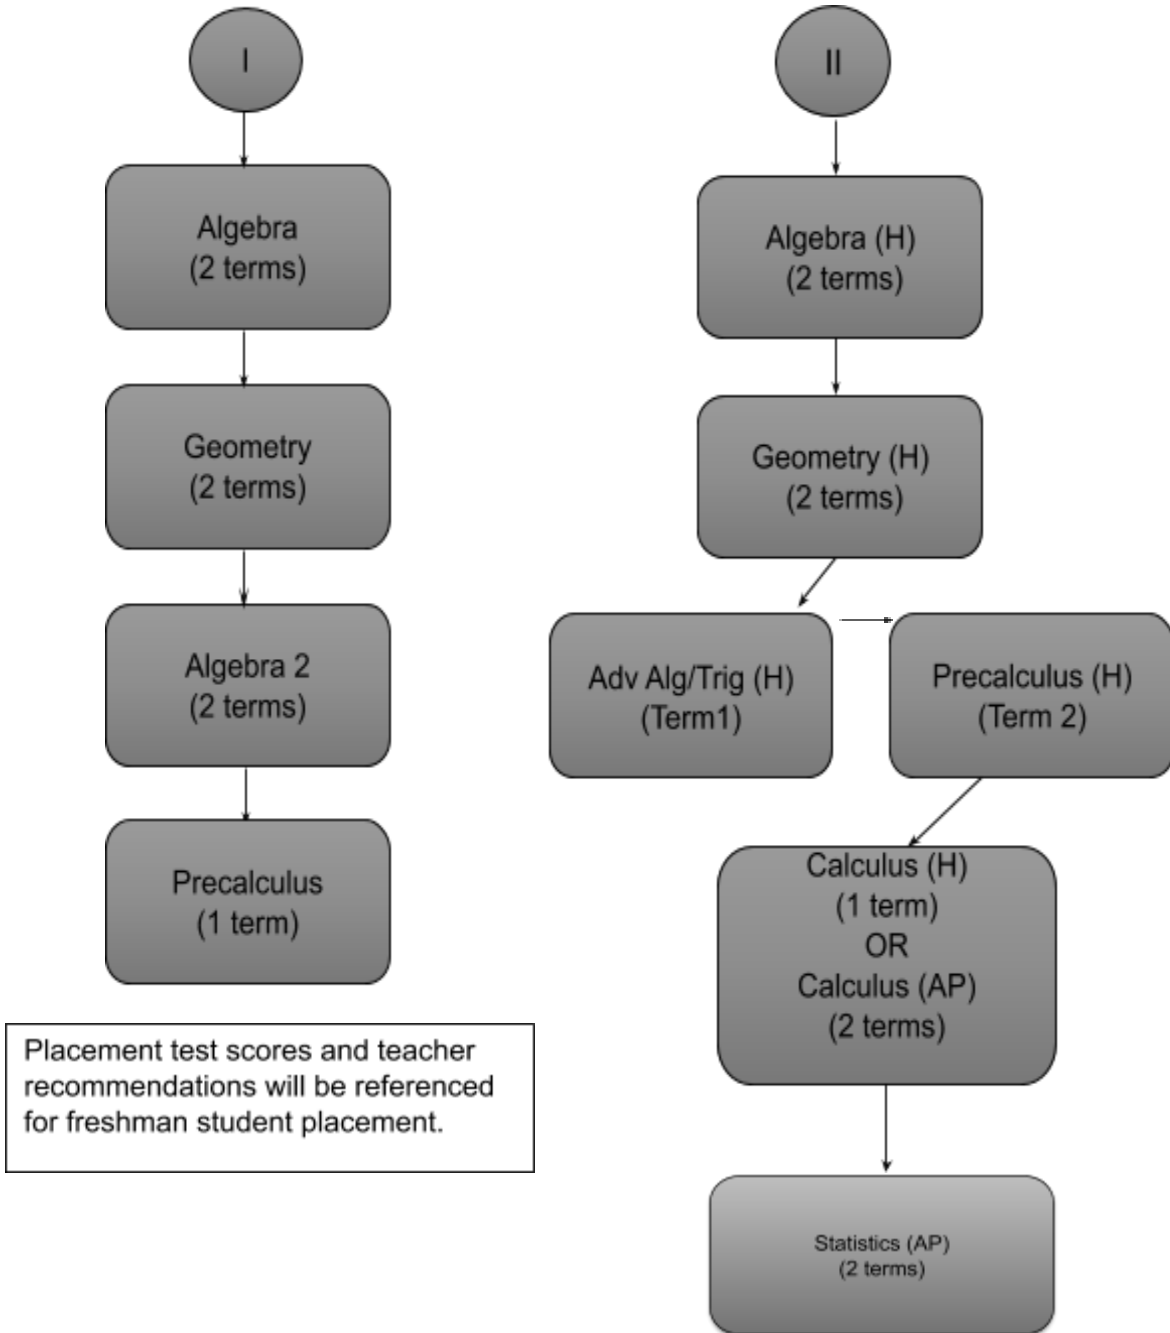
I

Algebra
(2 terms)

Geometry
(2 terms)

Algebra 2
(2 terms)

Precalculus
(1 term)

Placement test scores and teacher recommendations will be referenced for freshman student placement.

II

Algebra (H)
(2 terms)

Geometry (H)
(2 terms)

Adv Alg/Trig (H)
(Term1)

Precalculus (H)
(Term 2)

Calculus (H)
(1 term)
OR
Calculus (AP)
(2 terms)

Statistics (AP)
(2 terms)